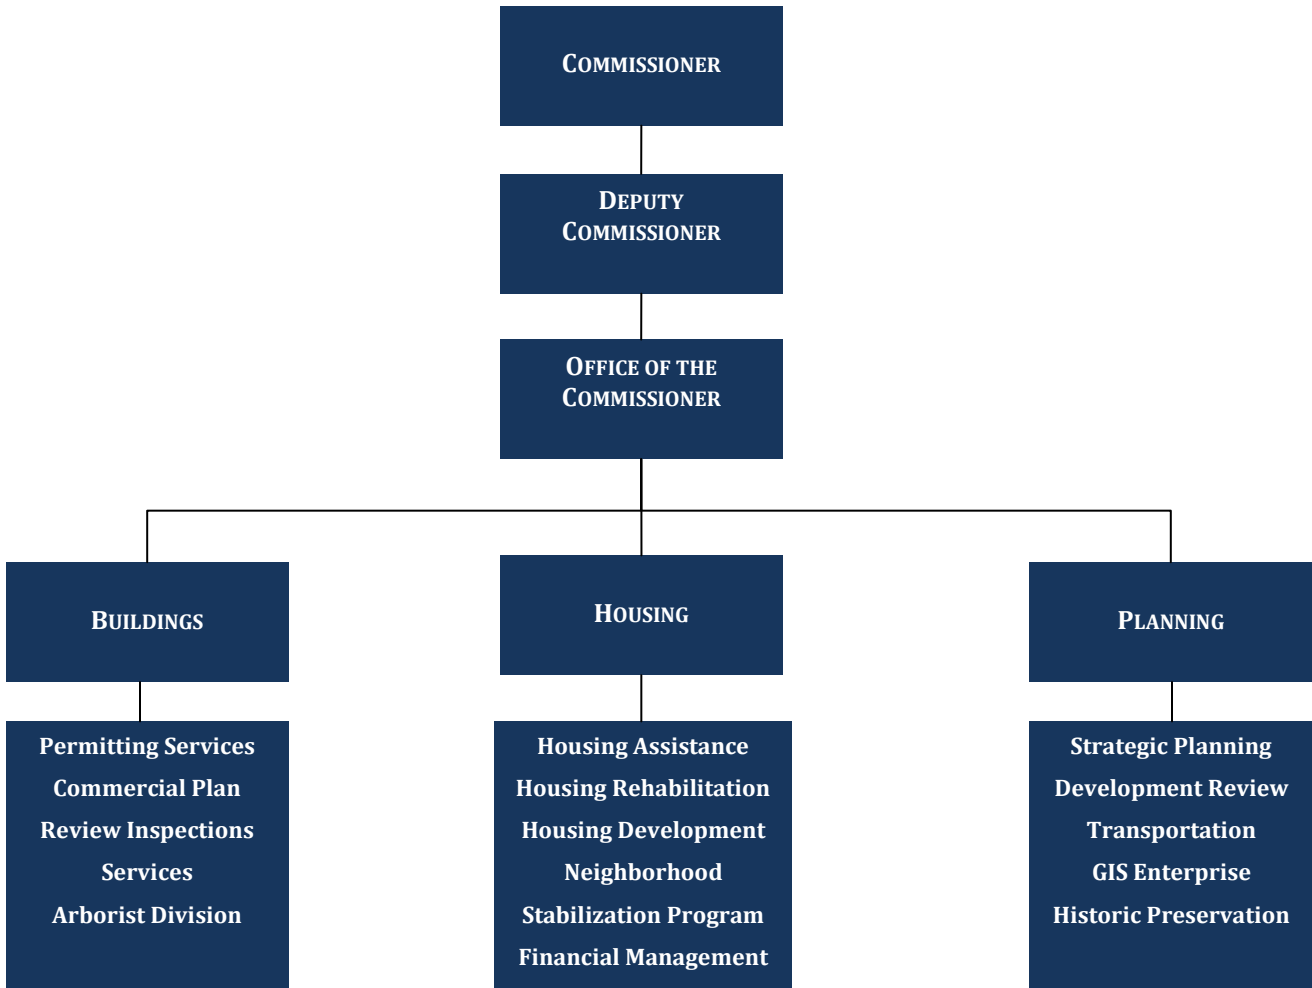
COMMISSIONER

DEPUTY COMMISSIONER

OFFICE OF THE COMMISSIONER

BUILDINGS

HOUSING

PLANNING

Permitting Services
Commercial Plan
Review Inspections
Services
Arborist Division

Housing Assistance
Housing Rehabilitation
Housing Development
Neighborhood
Stabilization Program
Financial Management

Strategic Planning
Development Review
Transportation
GIS Enterprise
Historic Preservation